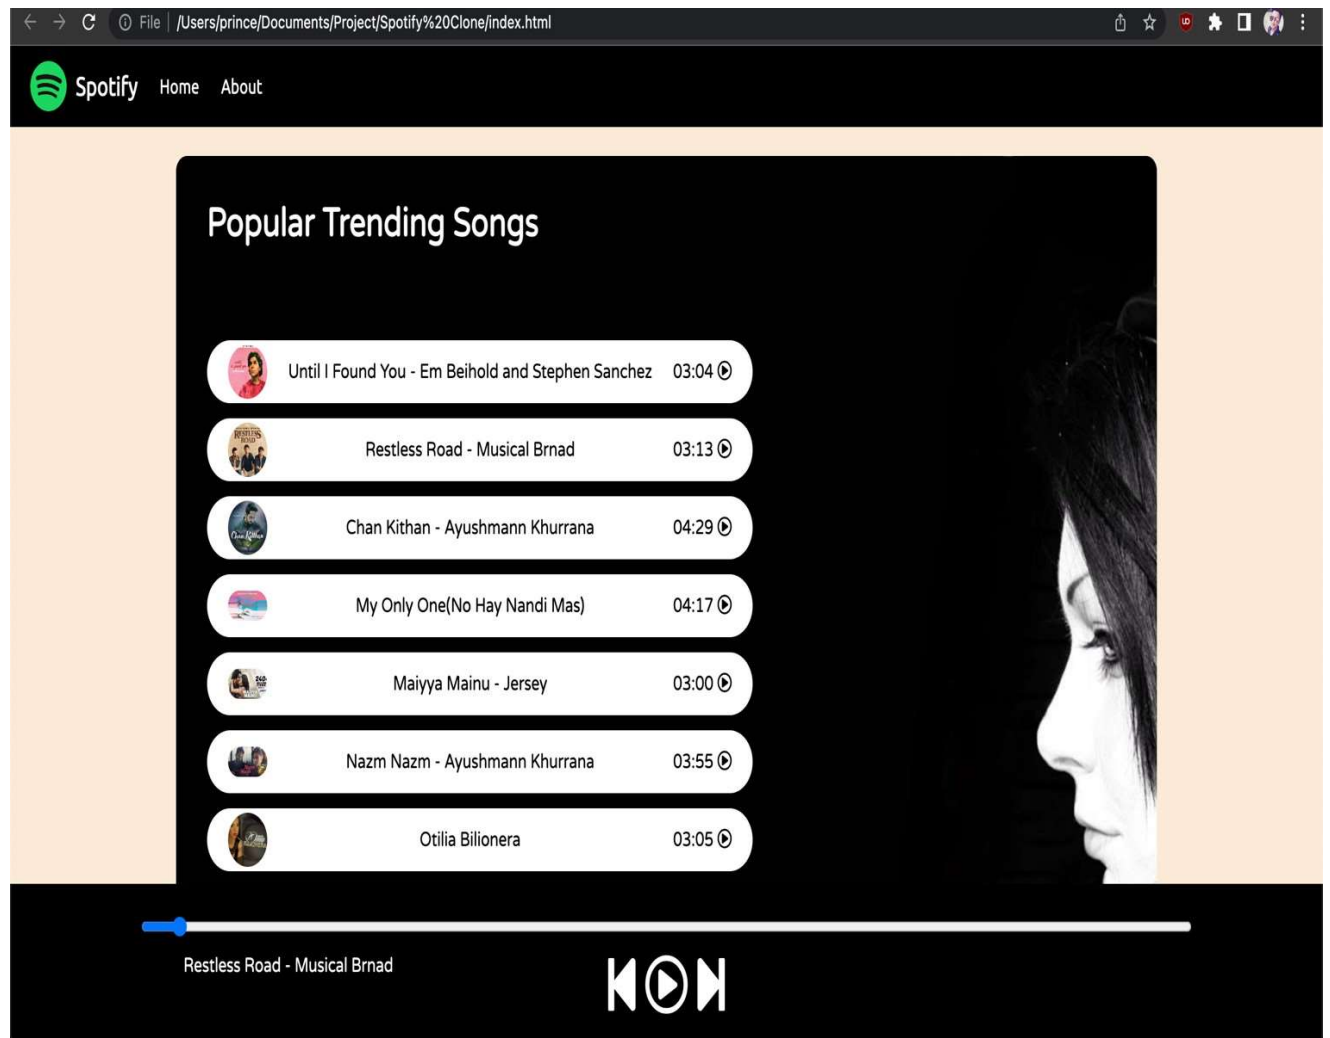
File | /Users/prince/Documents/Project/Spotify%20Clone/index.html

Spotify Home About

Popular Trending Songs

Until I Found You - Em Beihold and Stephen Sanchez 03:04

Restless Road - Musical Brnad 03:13

Chan Kithan - Ayushmann Khurrana 04:29

My Only One(No Hay Nandi Mas) 04:17

Maiyya Mainu - Jersey 03:00

Nazm Nazm - Ayushmann Khurrana 03:55

Otilia Bilionera 03:05

Restless Road - Musical Brnad